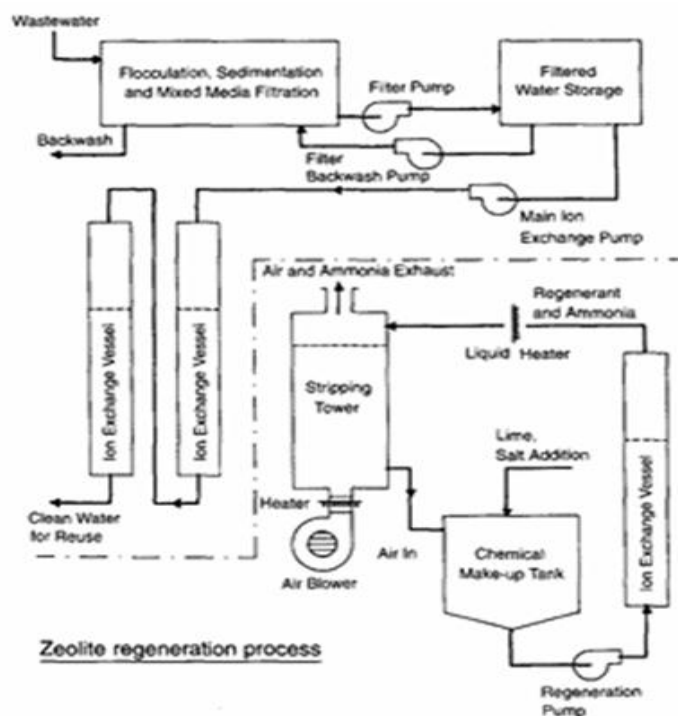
Wastewater

Flocculation, Sedimentation and Mixed Media Filtration

Filter Pump

Filtered Water Storage

Backwash

Filter Backwash Pump

Main Ion Exchange Pump

Ion Exchange Vessel

Ion Exchange Vessel

Air and Ammonia Exhaust

Regenerant and Ammonia

Liquid Heater

Stripping Tower

Lime, Salt Addition

Ion Exchange Vessel

Heater

Clean Water for Reuse

Air In

Chemical Make-up Tank

Air Blower

Zeolite regeneration process

Regeneration Pump